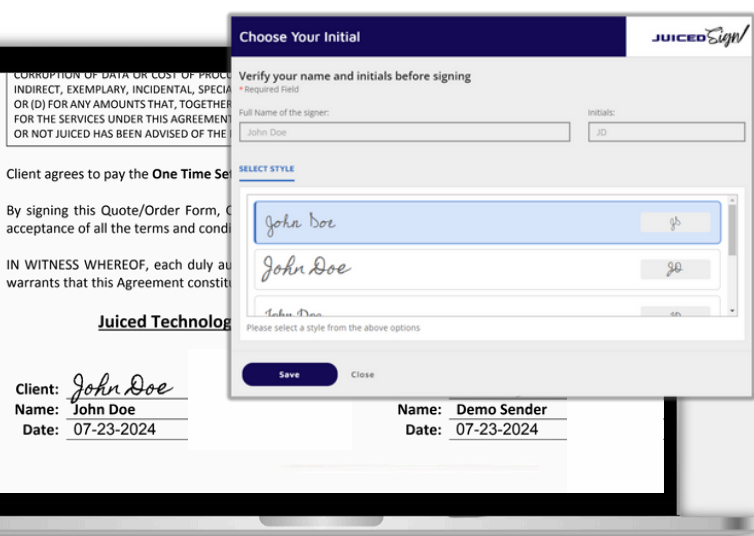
CORRUPTION OF DATA OR COST OF PROC
INDIRECT, EXEMPLARY, INCIDENTAL, SPECIA
OR (D) FOR ANY AMOUNTS THAT, TOGETHER
FOR THE SERVICES UNDER THIS AGREEMENT
OR NOT JUICED HAS BEEN ADVISED OF THE

Client agrees to pay the **One Time Se**

By signing this Quote/Order Form, C acceptance of all the terms and condi

IN WITNESS WHEREOF, each duly au warrants that this Agreement constitu

Juiced Technolog

Client: John Doe
Name: John Doe
Date: 07-23-2024

Name: Demo Sender
Date: 07-23-2024

Choose Your Initial

JUICED Sign

Verify your name and initials before signing
* Required Field

Full Name of the signer:
John Doe

Initials:
JD

SELECT STYLE

John Doe
JD

John Doe
JD

John Doe
JD

Please select a style from the above options

Save
Close